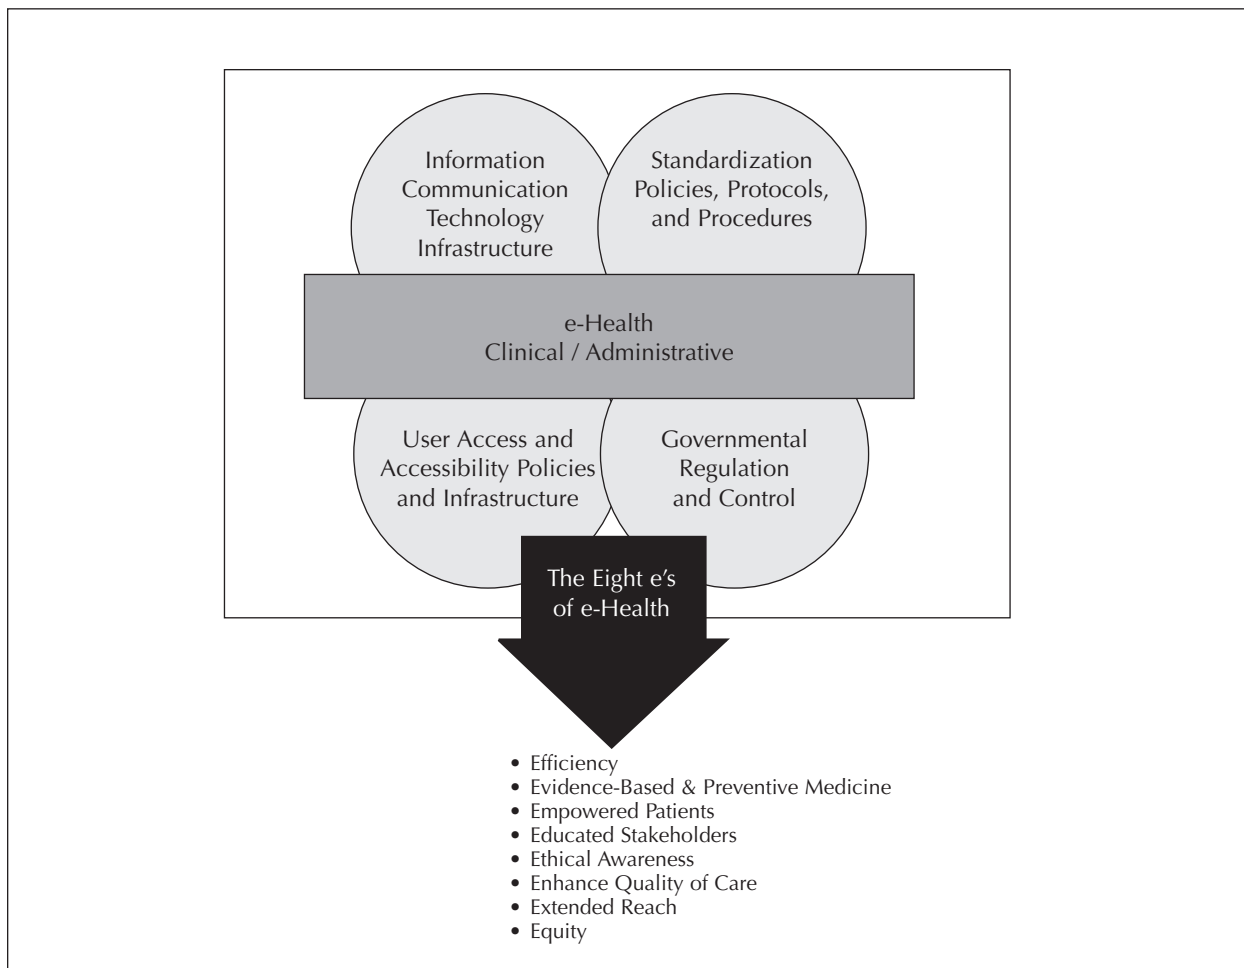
Information Communication Technology Infrastructure

Standardization Policies, Protocols, and Procedures

e-Health
Clinical / Administrative

User Access and Accessibility Policies and Infrastructure

Governmental Regulation and Control

The Eight e's of e-Health

• Efficiency
• Evidence-Based & Preventive Medicine
• Empowered Patients
• Educated Stakeholders
• Ethical Awareness
• Enhance Quality of Care
• Extended Reach
• Equity